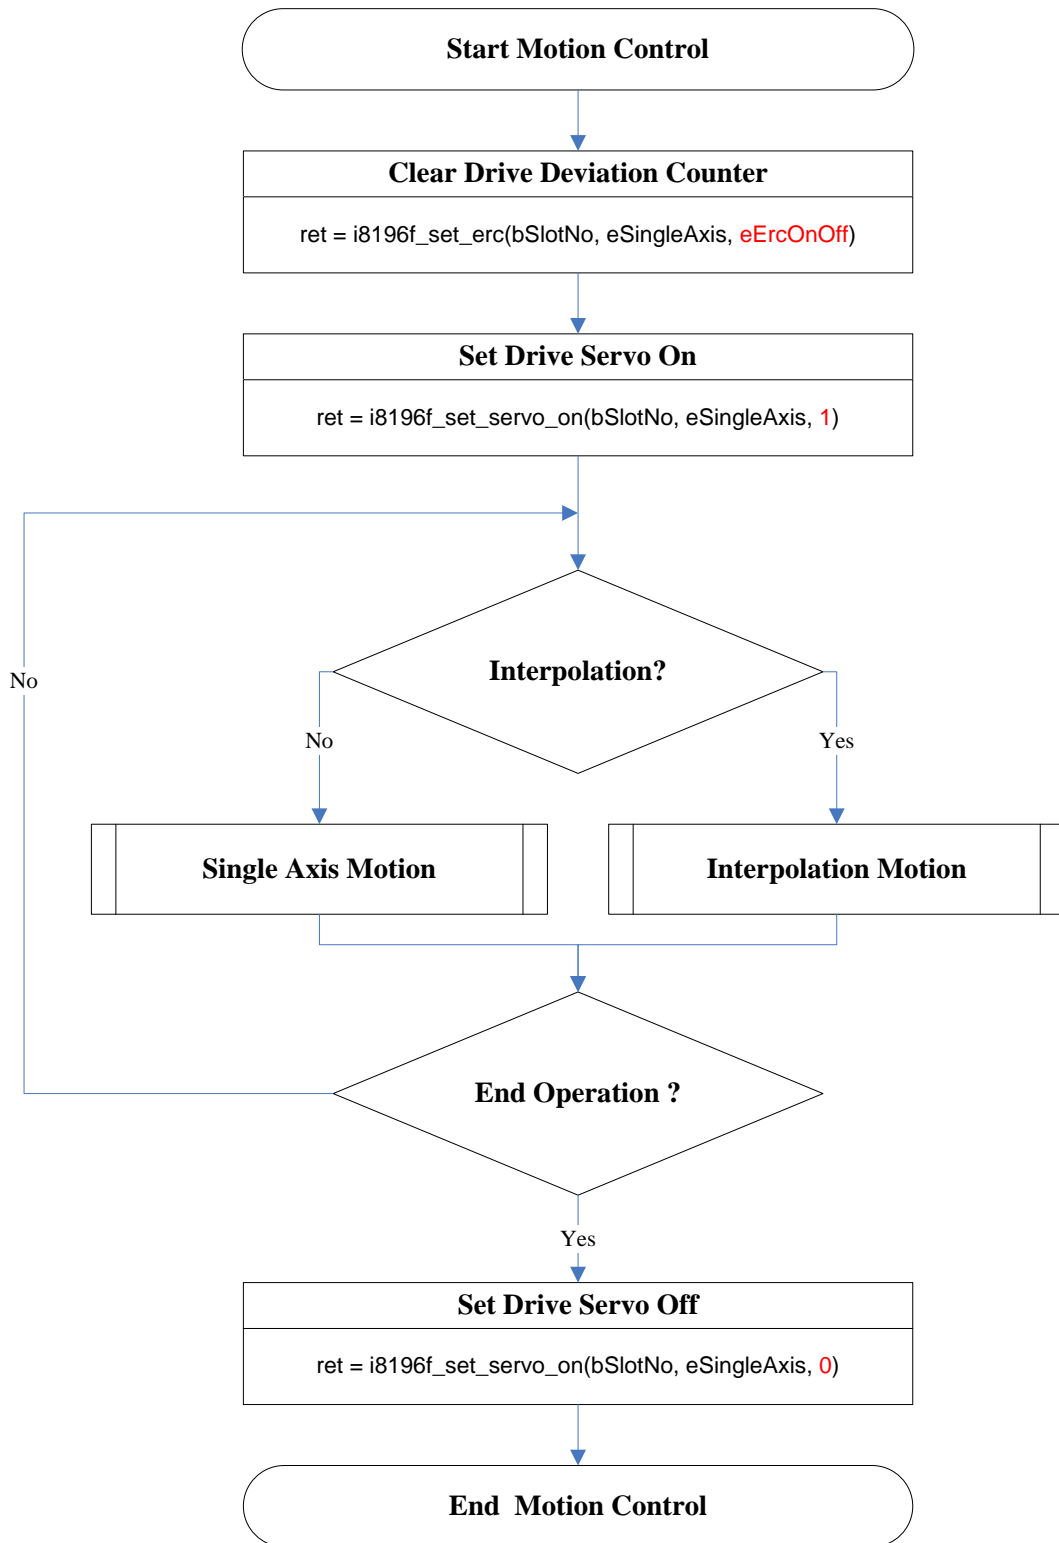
Start Motion Control

Clear Drive Deviation Counter

ret = i8196f_set_erc(bSlotNo, eSingleAxis, eErcOnOff)

Set Drive Servo On

ret = i8196f_set_servo_on(bSlotNo, eSingleAxis, 1)

No

Interpolation?

No

Yes

Single Axis Motion

Interpolation Motion

End Operation ?

Yes

Set Drive Servo Off

ret = i8196f_set_servo_on(bSlotNo, eSingleAxis, 0)

End Motion Control